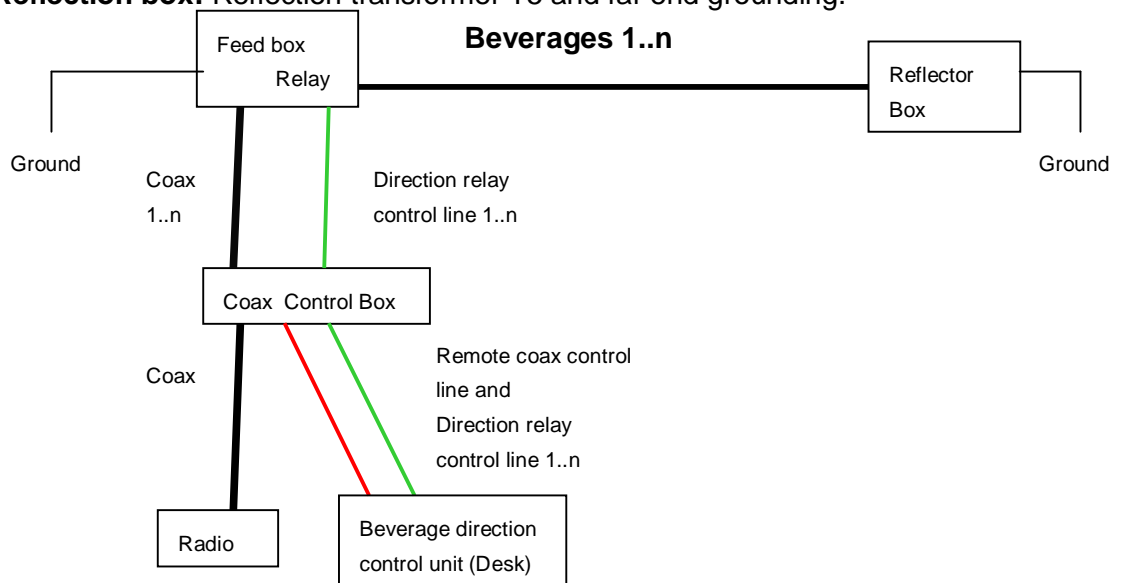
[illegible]eflection box: Reflection transformer T3 and far end grounding.

Feed box
Relay

Beverages 1..n

Reflector
Box

Ground

Ground

Coax
1..n

Direction relay
control line 1..n

Coax Control Box

Coax

Remote coax control
line and
Direction relay
control line 1..n

Radio

Beverage direction
control unit (Desk)